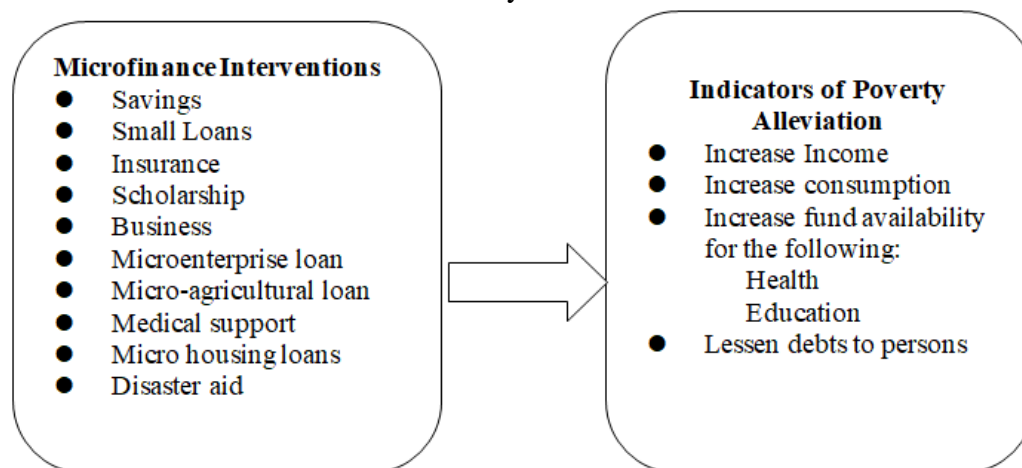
Microfinance Interventions

- Savings
- Small Loans
- Insurance
- Scholarship
- Business
- Microenterprise loan
- Micro-agricultural loan
- Medical support
- Micro housing loans
- Disaster aid

Indicators of Poverty Alleviation

- Increase Income
- Increase consumption
- Increase fund availability for the following:
  Health
  Education
- Lessen debts to persons